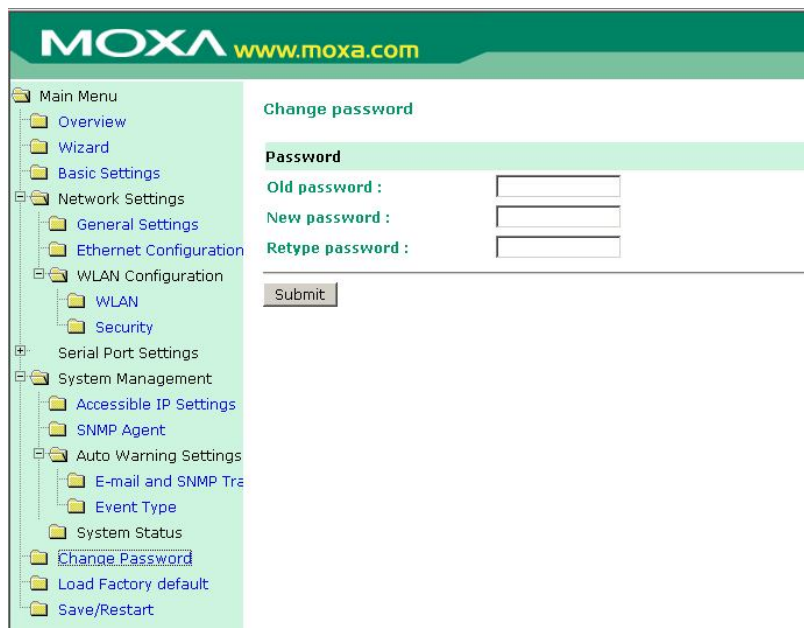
MOXA www.moxa.com

Main Menu
Overview
Wizard
Basic Settings
Network Settings
General Settings
Ethernet Configuration
WLAN Configuration
WLAN
Security
Serial Port Settings
System Management
Accessible IP Settings
SNMP Agent
Auto Warning Settings
E-mail and SNMP Tra
Event Type
System Status
Change Password
Load Factory default
Save/Restart

Change password

Password
Old password :
New password :
Retype password :

Submit